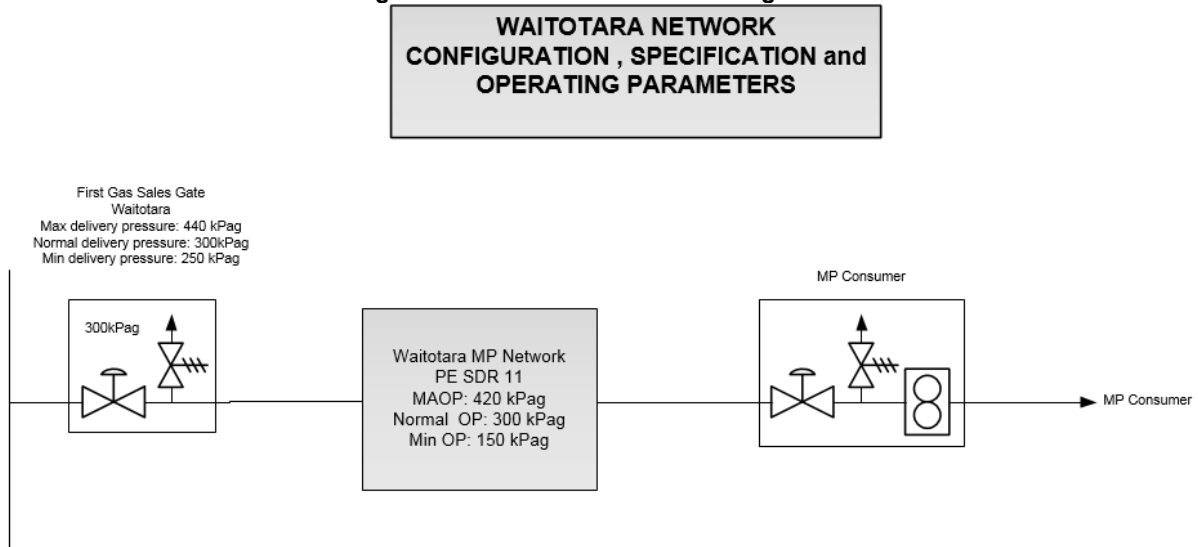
WAITOTARA NETWORK CONFIGURATION , SPECIFICATION and OPERATING PARAMETERS

First Gas Sales Gate
Waitotara
Max delivery pressure: 440 kPag
Normal delivery pressure: 300kPag
Min delivery pressure: 250 kPag

300kPag

Waitotara MP Network
PE SDR 11
MAOP: 420 kPag
Normal OP: 300 kPag
Min OP: 150 kPag

MP Consumer

MP Consumer